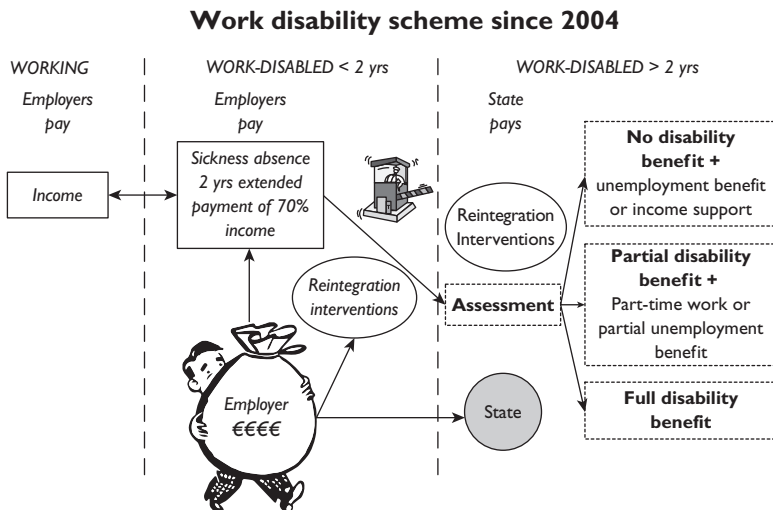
Work disability scheme since 2004

WORKING

Employers pay

Income

WORK-DISABLED < 2 yrs

Employers pay

Sickness absence 2 yrs extended payment of 70% income

Reintegration interventions

Employer €€€€

WORK-DISABLED > 2 yrs

State pays

Reintegration Interventions

Assessment

State

No disability benefit + unemployment benefit or income support

Partial disability benefit + Part-time work or partial unemployment benefit

Full disability benefit